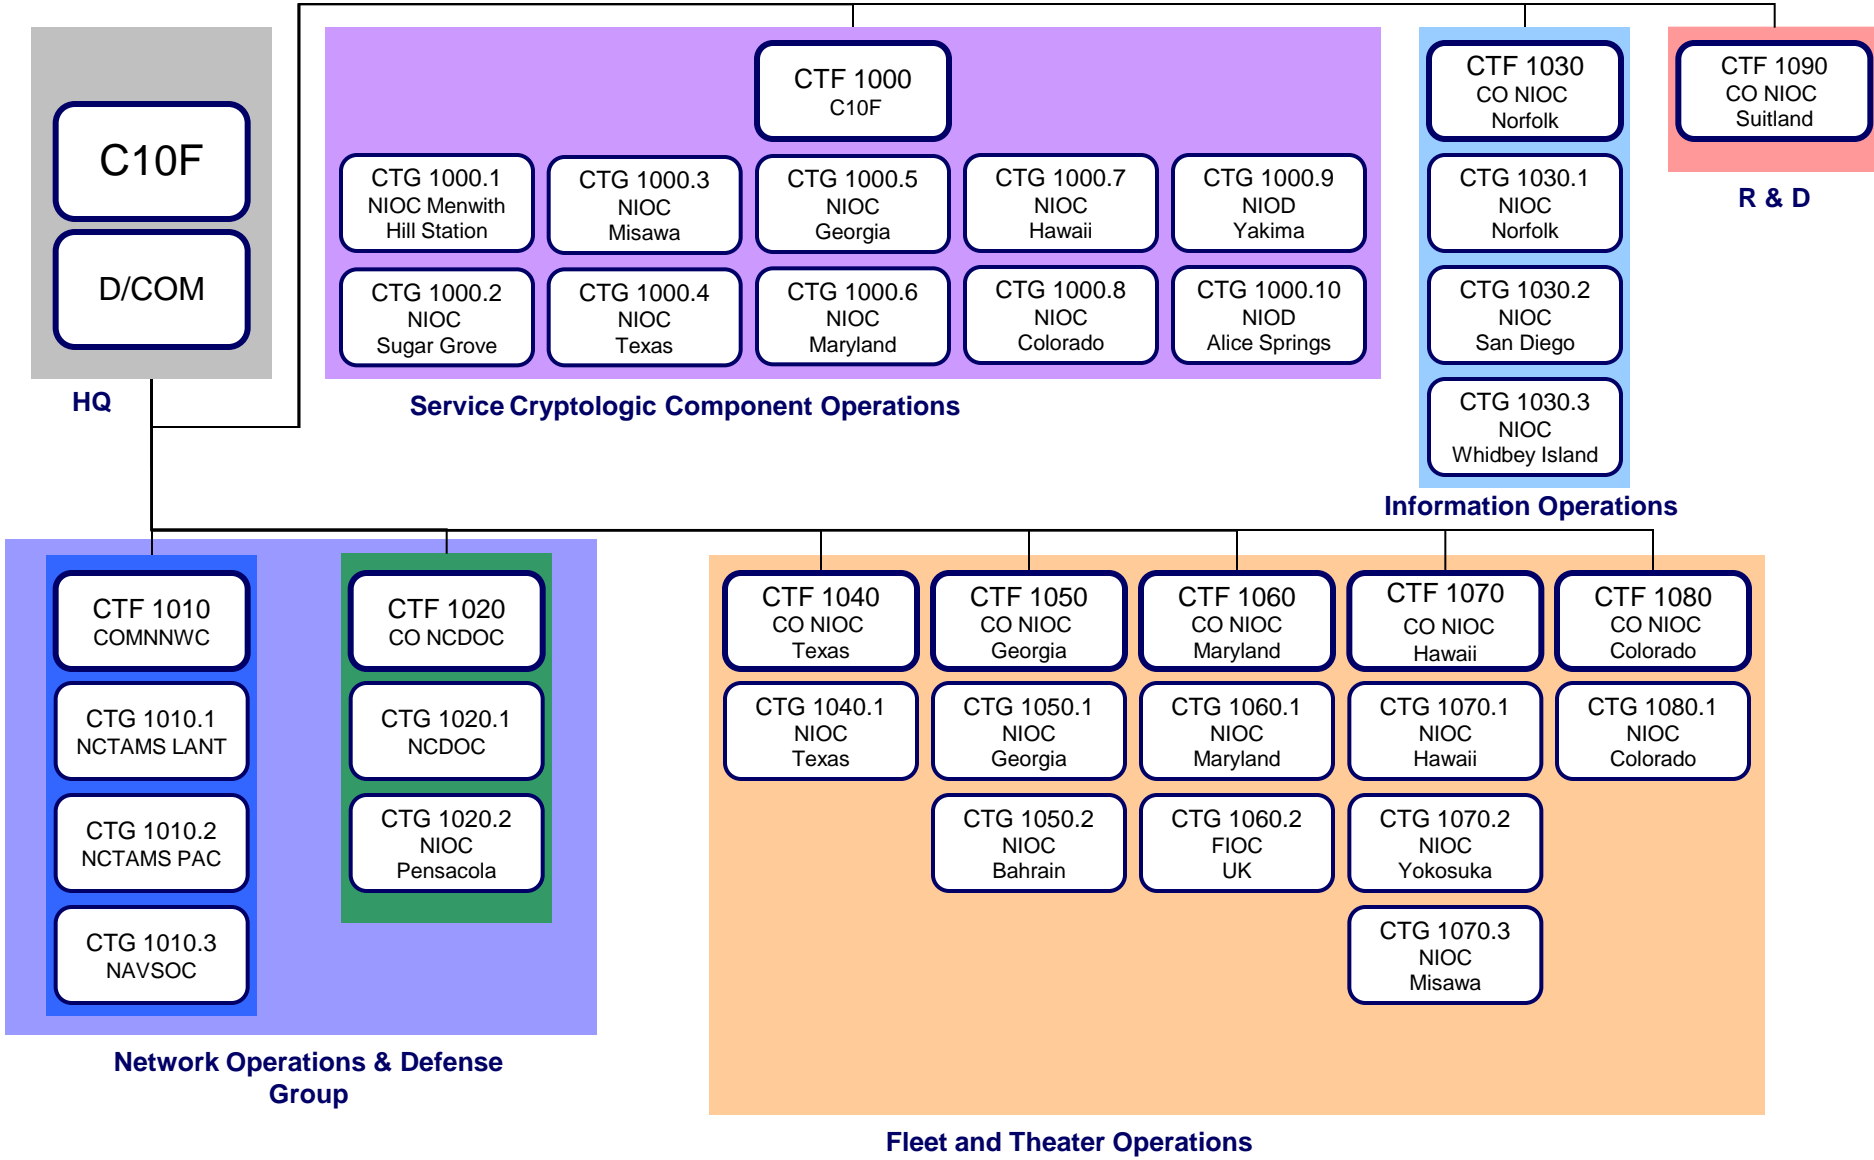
C10F

D/COM

HQ

CTF 1000
C10F

CTG 1000.1
NIOC Menwith Hill Station

CTG 1000.3
NIOC
Misawa

CTG 1000.5
NIOC
Georgia

CTG 1000.7
NIOC
Hawaii

CTG 1000.9
NIOD
Yakima

CTG 1000.2
NIOC
Sugar Grove

CTG 1000.4
NIOC
Texas

CTG 1000.6
NIOC
Maryland

CTG 1000.8
NIOC
Colorado

CTG 1000.10
NIOD
Alice Springs

Service Cryptologic Component Operations

CTF 1030
CO NIOC
Norfolk

CTG 1030.1
NIOC
Norfolk

CTG 1030.2
NIOC
San Diego

CTG 1030.3
NIOC
Whidbey Island

Information Operations

CTF 1090
CO NIOC
Suitland

R & D

CTF 1010
COMNNWC

CTG 1010.1
NCTAMS LANT

CTG 1010.2
NCTAMS PAC

CTG 1010.3
NAVSOC

CTF 1020
CO NCDOC

CTG 1020.1
NCDOC

CTG 1020.2
NIOC
Pensacola

Network Operations & Defense Group

CTF 1040
CO NIOC
Texas

CTG 1040.1
NIOC
Texas

CTF 1050
CO NIOC
Georgia

CTG 1050.1
NIOC
Georgia

CTG 1050.2
NIOC
Bahrain

CTF 1060
CO NIOC
Maryland

CTG 1060.1
NIOC
Maryland

CTG 1060.2
FIOC
UK

CTF 1070
CO NIOC
Hawaii

CTG 1070.1
NIOC
Hawaii

CTG 1070.2
NIOC
Yokosuka

CTG 1070.3
NIOC
Misawa

CTF 1080
CO NIOC
Colorado

CTG 1080.1
NIOC
Colorado

Fleet and Theater Operations